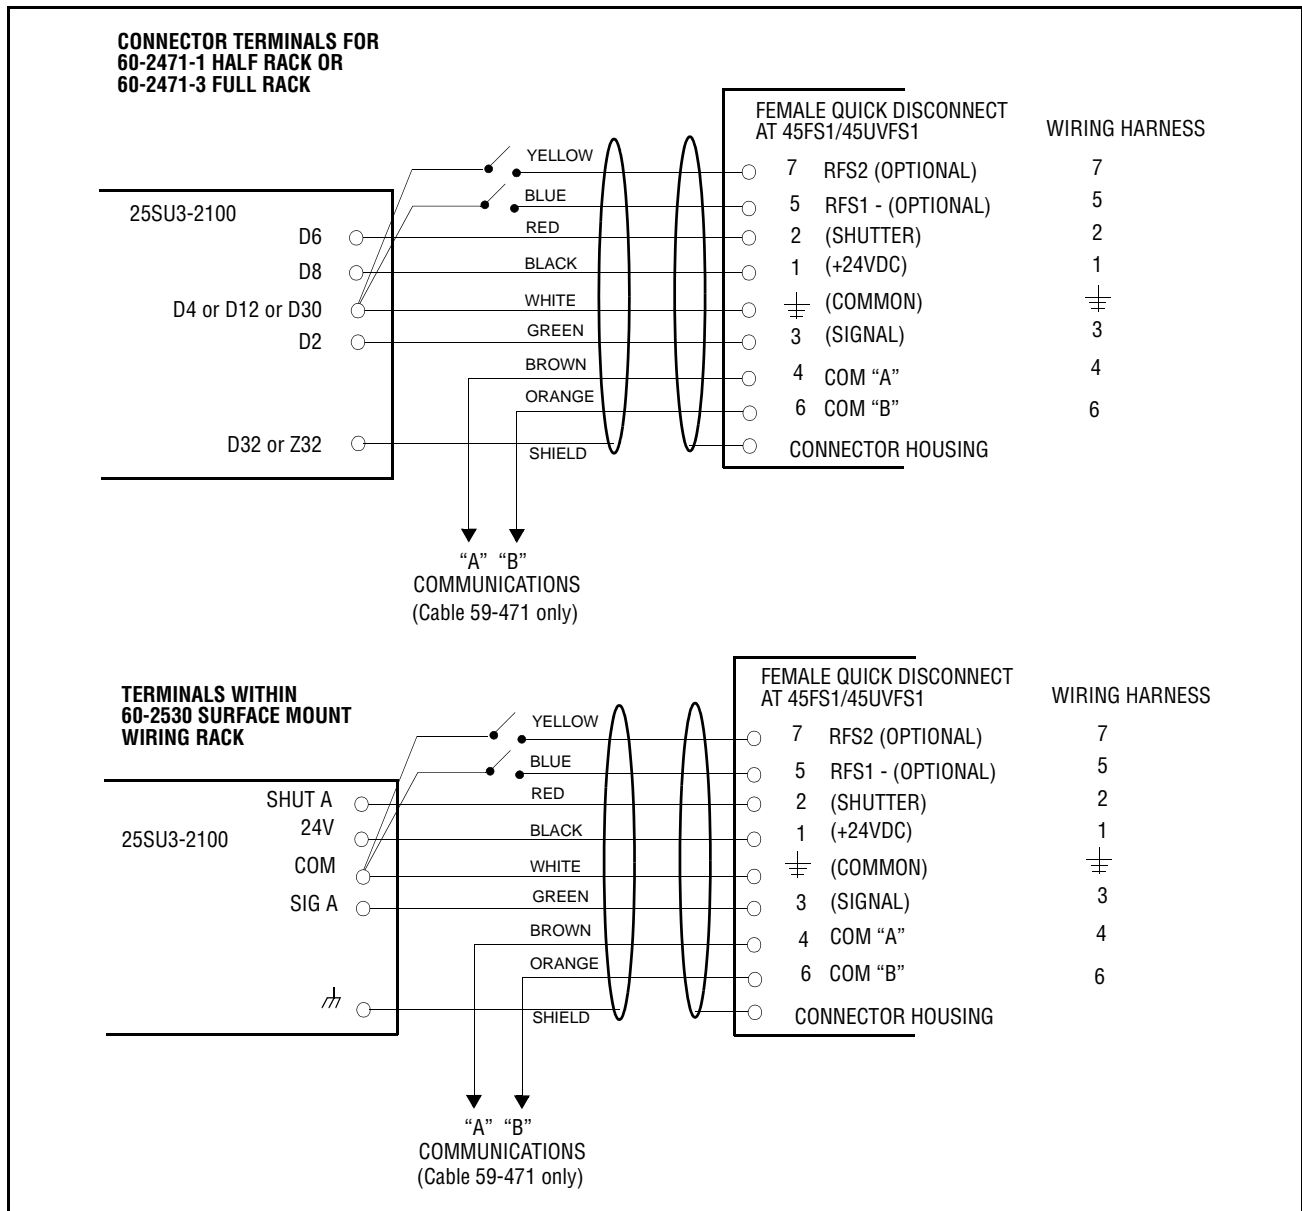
CONNECTOR TERMINALS FOR
60-2471-1 HALF RACK OR
60-2471-3 FULL RACK

FEMALE QUICK DISCONNECT
AT 45FS1/45UVFS1

WIRING HARNESS

25SU3-2100
D6
D8
D4 or D12 or D30
D2
D32 or Z32

YELLOW
BLUE
RED
BLACK
WHITE
GREEN
BROWN
ORANGE
SHIELD

7 RFS2 (OPTIONAL) 7
5 RFS1 - (OPTIONAL) 5
2 (SHUTTER) 2
1 (+24VDC) 1
(COMMON)
3 (SIGNAL) 3
4 COM “A” 4
6 COM “B” 6
CONNECTOR HOUSING

“A” “B”
COMMUNICATIONS
(Cable 59-471 only)

TERMINALS WITHIN
60-2530 SURFACE MOUNT
WIRING RACK

FEMALE QUICK DISCONNECT
AT 45FS1/45UVFS1

WIRING HARNESS

25SU3-2100
SHUT A
24V
COM
SIG A

YELLOW
BLUE
RED
BLACK
WHITE
GREEN
BROWN
ORANGE
SHIELD

7 RFS2 (OPTIONAL) 7
5 RFS1 - (OPTIONAL) 5
2 (SHUTTER) 2
1 (+24VDC) 1
(COMMON)
3 (SIGNAL) 3
4 COM “A” 4
6 COM “B” 6
CONNECTOR HOUSING

“A” “B”
COMMUNICATIONS
(Cable 59-471 only)